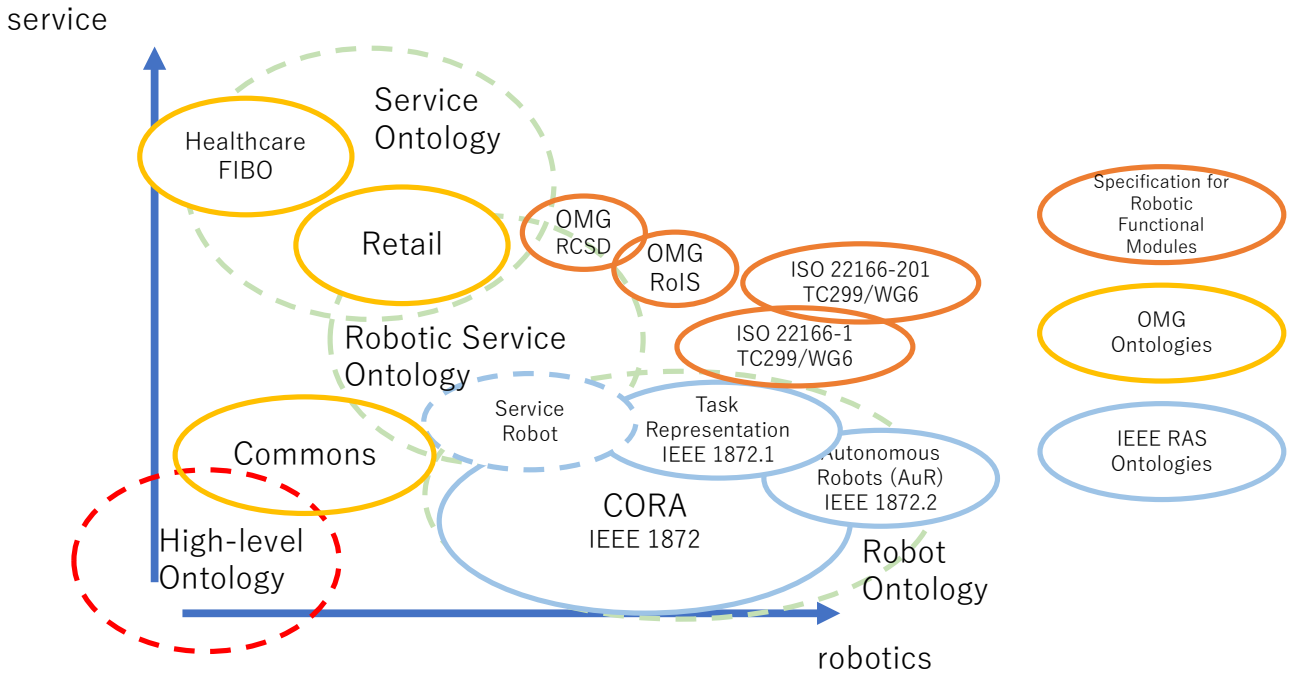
service

Service Ontology

Healthcare FIBO

Retail

OMG RCSD

OMG RoIS

ISO 22166-201 TC299/WG6

ISO 22166-1 TC299/WG6

Robotic Service Ontology

Service Robot

Task Representation IEEE 1872.1

Autonomous Robots (AuR) IEEE 1872.2

Commons

CORA IEEE 1872

High-level Ontology

Robot Ontology

robotics

Specification for Robotic Functional Modules

OMG Ontologies

IEEE RAS Ontologies